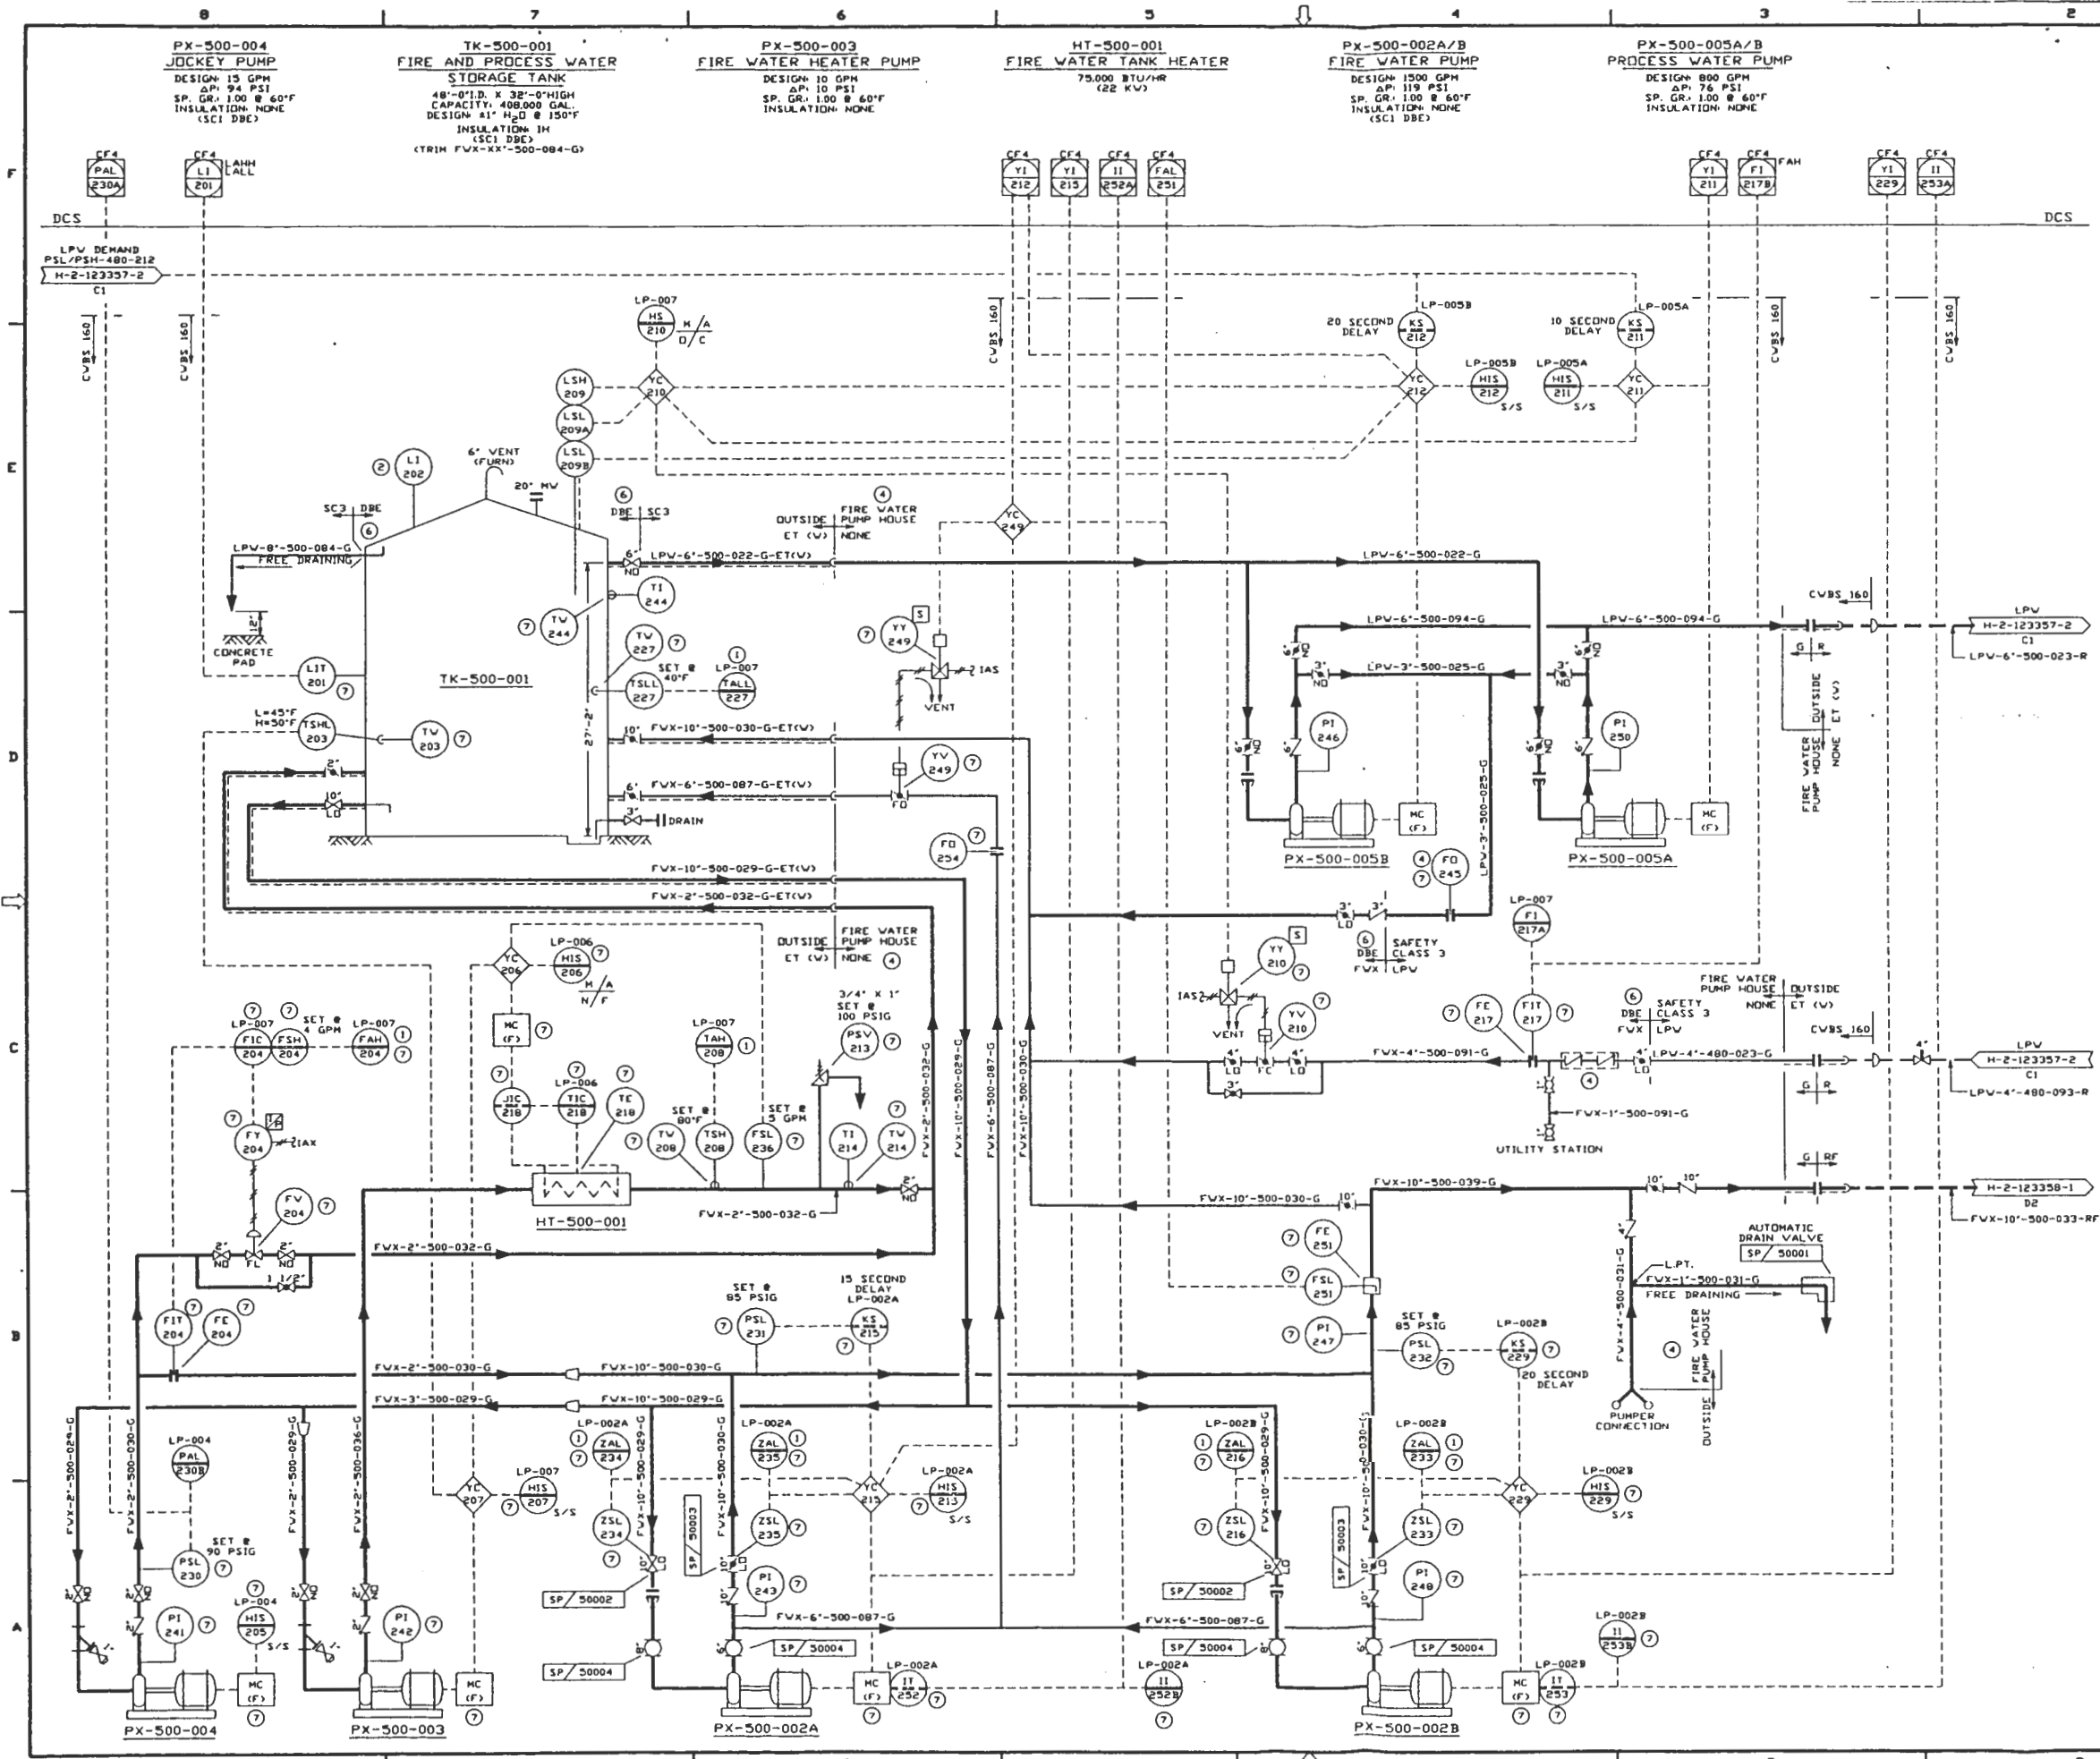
8 7 6 5 4 3 2

PX-500-004
JOCKEY PUMP
DESIGN: 15 GPM
ΔP: 94 PSI
SP. GR.: 1.00 @ 60°F
INSULATION: NONE
(SC1 DBE)

TK-500-001
FIRE AND PROCESS WATER STORAGE TANK
48'-0"I.D. X 32'-0"HIGH
CAPACITY: 408,000 GAL.
DESIGN: 41" $H_2O$ @ 150°F
INSULATION: IH
(SC1 DBE)
(TRIM FWX-XX"-500-084-G)

PX-500-003
FIRE WATER HEATER PUMP
DESIGN: 10 GPM
ΔP: 10 PSI
SP. GR.: 1.00 @ 60°F
INSULATION: NONE

HT-500-001
FIRE WATER TANK HEATER
75,000 BTU/HR
(22 KW)

PX-500-002A/B
FIRE WATER PUMP
DESIGN: 1500 GPM
ΔP: 119 PSI
SP. GR.: 1.00 @ 60°F
INSULATION: NONE
(SC1 DBE)

PX-500-005A/B
PROCESS WATER PUMP
DESIGN: 800 GPM
ΔP: 76 PSI
SP. GR.: 1.00 @ 60°F
INSULATION: NONE

F

CF4 PAL 230A
CF4 LI 201 LAHH LALL
CF4 YI 212
CF4 YI 215
CF4 II 252A
CF4 FAL 251
CF4 YI 211
CF4 FI 217B FAH
CF4 YI 229
CF4 II 253A

DCS DCS

LPW DEMAND
PSL/PSH-480-212
H-2-123357-2
C1

CVBS 160 CVBS 160 CVBS 160 CVBS 160 CVBS 160

LP-007 HS 210 M/A O/C
LSH 209
LSL 209A
LSL 209B
YC 210

20 SECOND DELAY
LP-005B KS 212
10 SECOND DELAY
LP-005A KS 211
LP-005B HIS 212 S/S
LP-005A HIS 211 S/S
YC 212
YC 211

E

② LI 202
6" VENT (FURN)
20" MV
SC3 DBE ⑥
⑥ DBE SC3
④ OUTSIDE FIRE WATER PUMP HOUSE
ET (W) NONE
YC 249
LPW-8"-500-084-G
FREE DRAINING
6" NO
LPW-6"-500-022-G-ET(W)
LPW-6"-500-022-G
TI 244
⑦ TW 244
CONCRETE PAD
⑦ YY 249 S
IAS
VENT
LPW-6"-500-094-G
LPW-6"-500-094-G
CVBS 160
LPW H-2-123357-2 C1
LPW-6"-500-023-R
G R
LIT 201 ⑦
TK-500-001
TW 227 ⑦
SET @ 40°F
TSLL 227
① LP-007 TALL 227
27'-2"
6" NO
3" NO
LPW-3"-500-025-G
6" NO
3" NO
PI 246
PI 250
OUTSIDE ET (V)
FIRE WATER PUMP HOUSE NONE
L=45°F H=50°F TSHL 203
TW 203 ⑦
10" FWX-10"-500-030-G-ET(W)
D
6" NO
2"
10" LO
FWX-6"-500-087-G-ET(W)
DRAIN
FO
YV 249 ⑦
LPV-3"-500-025-G
MC (F)
MC (F)
FO 254 ⑦
PX-500-005B
PX-500-005A
④ FO 245 ⑦
FWX-10"-500-029-G-ET(W)
FWX-2"-500-032-G-ET(W)
3" LO
LP-007 FI 217A
⑥ SAFETY CLASS 3
FWX LPW
OUTSIDE FIRE WATER PUMP HOUSE
ET (W) NONE ④
YC 206
LP-006 HIS 206 ⑦
M/A N/F
YY 210 ⑦ S
MC (F) ⑦
3/4" X 1"
SET @ 100 PSIG
PSV 213
LP-007 TAH 208 ①
IAS
VENT
YV 210 ⑦
FIRE WATER PUMP HOUSE NONE
OUTSIDE ET (W)
⑥ SAFETY DBE CLASS 3
FWX LPW
FE 217 ⑦
FIT 217 ⑦
CVBS 160
C
⑦ ⑦ SET @ 4 GPM
LP-007 FIC 204 FSH 204
LP-007 FAH 204 ① ⑦
⑦ JIC 218
⑦ LP-006 TIC 218
TE 218
LO FC LO
3"
FWX-4"-500-091-G
④
LO
LPW-4"-480-023-G
4"
LPW H-2-123357-2 C1
LPW-4"-480-093-R
G R
⑦ FY 204 IAX
SET @ 80°F
SET @ 5 GPM
⑦ TW 208
TSH 208
FSL 236
TI 214
TW 214 ⑦
FWX-1"-500-091-G
UTILITY STATION
FWX-2"-500-032-G
FWX-10"-500-029-G
FWX-6"-500-087-G
FWX-10"-500-030-G
FV 204 ⑦
HT-500-001
FWX-2"-500-032-G
2" NO
FWX-10"-500-030-G 10"
FWX-10"-500-039-G
10" 10"
G RF
H-2-123358-1 D2
FWX-10"-500-033-RF
2" NO FL 2" NO
1 1/2"
FWX-2"-500-032-G
⑦ FE 251
⑦ FSL 251
AUTOMATIC DRAIN VALVE
SP/50001
L.PT.
FWX-1"-500-031-G
FREE DRAINING
FWX-4"-500-031-G
FIT 204 ⑦
FE 204 ⑦
SET @ 85 PSIG
⑦ PSL 231
15 SECOND DELAY LP-002A
KS 215 ⑦
⑦ PI 247
SET @ 85 PSIG
PSL 232 ⑦
LP-002B KS 229 ⑦
20 SECOND DELAY
B
FWX-2"-500-030-G
FWX-10"-500-030-G
④ FIRE WATER PUMP HOUSE
OUTSIDE
FWX-3"-500-029-G
FWX-10"-500-029-G
PUMPER CONNECTION
FWX-2"-500-029-G
FWX-2"-500-030-G
LP-004 PAL 230B
FWX-2"-500-029-G
FWX-2"-500-036-G
LP-002A ① ZAL 234 ⑦
FWX-10"-500-029-G
FWX-10"-500-030-G
LP-002A ZAL 235 ① ⑦
LP-002B ① ZAL 216 ⑦
FWX-10"-500-029-G
FWX-10"-500-030-G
LP-002B ZAL 233 ① ⑦
LP-007 HIS 207 S/S
YC 207
YC 215
LP-002A HIS 213 S/S ⑦
YC 229
LP-002B HIS 229 S/S ⑦
SET @ 90 PSIG
PSL 230
ZSL 234 ⑦
SP/50003
ZSL 235 ⑦
⑦ ZSL 216
SP/50003
ZSL 233 ⑦
10"
PI 243 ⑦
SP/50002
SP/50002
10"
PI 248 ⑦
FWX-6"-500-087-G
FWX-6"-500-087-G
A
PI 241 ⑦
⑦ LP-004 HIS 205 S/S
PI 242 ⑦
SP/50004
SP/50004
SP/50004
8"
6"
8"
6"
LP-002B II 253B ⑦
SP/50004
MC (F) ⑦
MC (F) ⑦
MC (F) LP-002A II 252 ⑦
LP-002A II 252B ⑦
MC (F) LP-002B IT 253 ⑦ ⑦
PX-500-004
PX-500-003
PX-500-002A
PX-500-002B